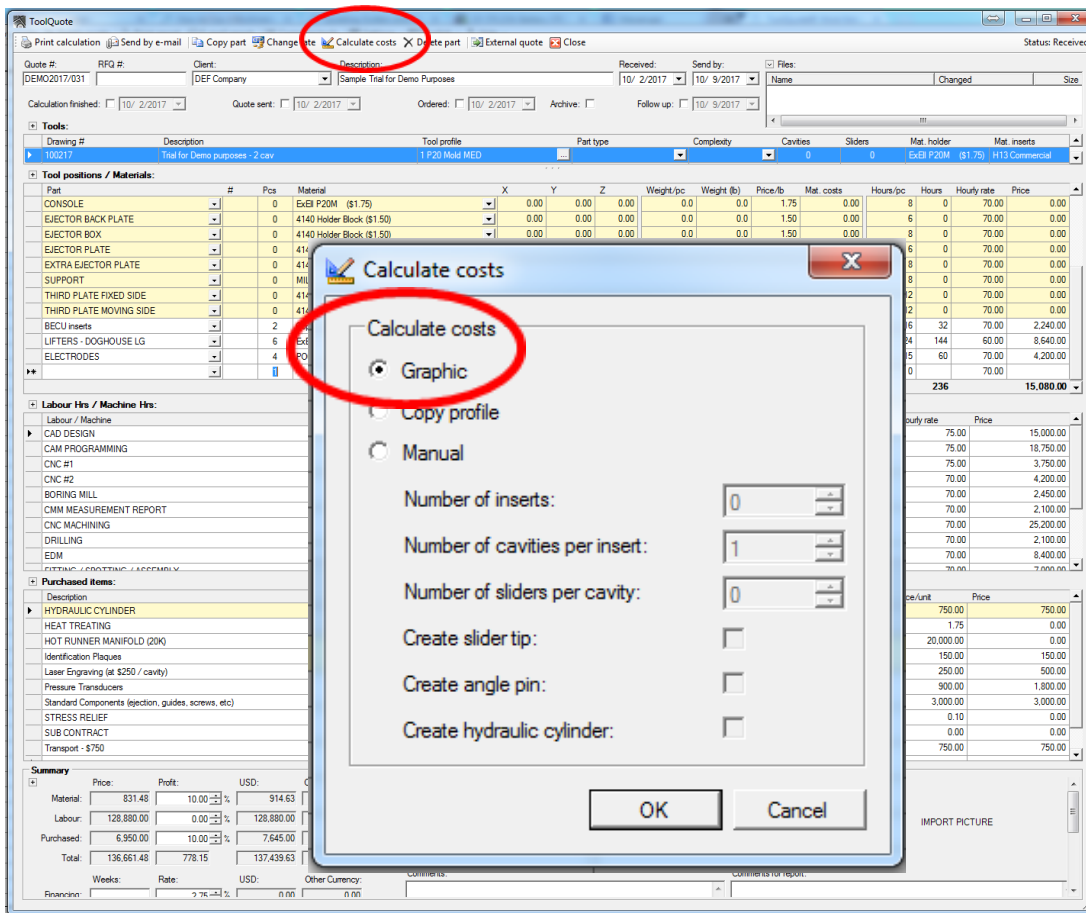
ToolQuote

Print calculation | Send by e-mail | Copy part | Change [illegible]ate | Calculate costs | Delete part | External quote | Close

Status: Received

Quote #: DEMO2017/031
RFQ #:
Client: DEF Company
Description: Sample Trial for Demo Purposes
Received: 10/ 2/2017
Send by: 10/ 9/2017
Files:

| Name | Changed | Size |
|---|---|---|

Calculation finished: 10/ 2/2017
Quote sent: 10/ 2/2017
Ordered: 10/ 2/2017
Archive:
Follow up: 10/ 9/2017

Tools:

| Drawing # | Description | Tool profile | Part type | Complexity | Cavities | Sliders | Mat. holder | Mat. inserts |
|---|---|---|---|---|---|---|---|---|
| 100217 | Trial for Demo purposes - 2 cav | 1 P20 Mold MED | | | 0 | 0 | ExEll P20M ($1.75) | H13 Commercial |

Tool positions / Materials:

| Part | # | Pcs | Material | X | Y | Z | Weight/pc | Weight (lb) | Price/lb | Mat. costs | Hours/pc | Hours | Hourly rate | Price |
|---|---|---|---|---|---|---|---|---|---|---|---|---|---|---|
| CONSOLE | | 0 | ExEll P20M ($1.75) | 0.00 | 0.00 | 0.00 | 0.0 | 0.0 | 1.75 | 0.00 | 8 | 0 | 70.00 | 0.00 |
| EJECTOR BACK PLATE | | 0 | 4140 Holder Block ($1.50) | 0.00 | 0.00 | 0.00 | 0.0 | 0.0 | 1.50 | 0.00 | 6 | 0 | 70.00 | 0.00 |
| EJECTOR BOX | | 0 | 4140 Holder Block ($1.50) | 0.00 | 0.00 | 0.00 | 0.0 | 0.0 | 1.50 | 0.00 | 8 | 0 | 70.00 | 0.00 |
| EJECTOR PLATE | | 0 | 414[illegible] | | | | | | | | 6 | 0 | 70.00 | 0.00 |
| EXTRA EJECTOR PLATE | | 0 | 414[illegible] | | | | | | | | 8 | 0 | 70.00 | 0.00 |
| SUPPORT | | 0 | MIL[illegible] | | | | | | | | 8 | 0 | 70.00 | 0.00 |
| THIRD PLATE FIXED SIDE | | 0 | 414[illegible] | | | | | | | | 12 | 0 | 70.00 | 0.00 |
| THIRD PLATE MOVING SIDE | | 0 | 414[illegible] | | | | | | | | 12 | 0 | 70.00 | 0.00 |
| BECU inserts | | 2 | | | | | | | | | 16 | 32 | 70.00 | 2,240.00 |
| LIFTERS - DOGHOUSE LG | | 6 | Ex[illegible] | | | | | | | | 24 | 144 | 60.00 | 8,640.00 |
| ELECTRODES | | 4 | PO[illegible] | | | | | | | | 15 | 60 | 70.00 | 4,200.00 |
| | | 1 | | | | | | | | | | 0 | 70.00 | |
| | | | | | | | | | | | | 236 | | 15,080.00 |

Labour Hrs / Machine Hrs:

| Labour / Machine | Hourly rate | Price |
|---|---|---|
| CAD DESIGN | 75.00 | 15,000.00 |
| CAM PROGRAMMING | 75.00 | 18,750.00 |
| CNC #1 | 75.00 | 3,750.00 |
| CNC #2 | 70.00 | 4,200.00 |
| BORING MILL | 70.00 | 2,450.00 |
| CMM MEASUREMENT REPORT | 70.00 | 2,100.00 |
| CNC MACHINING | 70.00 | 25,200.00 |
| DRILLING | 70.00 | 2,100.00 |
| EDM | 70.00 | 8,400.00 |
| FITTING / SPOTTING / ASSEMBLY | 70.00 | 7,000.00 |

Purchased items:

| Description | Price/unit | Price |
|---|---|---|
| HYDRAULIC CYLINDER | 750.00 | 750.00 |
| HEAT TREATING | 1.75 | 0.00 |
| HOT RUNNER MANIFOLD (20K) | 20,000.00 | 0.00 |
| Identification Plaques | 150.00 | 150.00 |
| Laser Engraving (at $250 / cavity) | 250.00 | 500.00 |
| Pressure Transducers | 900.00 | 1,800.00 |
| Standard Components (ejection, guides, screws, etc) | 3,000.00 | 3,000.00 |
| STRESS RELIEF | 0.10 | 0.00 |
| SUB CONTRACT | 0.00 | 0.00 |
| Transport - $750 | 750.00 | 750.00 |

Summary

| | Price: | Profit: | USD: |
|---|---|---|---|
| Material: | 831.48 | 10.00 % | 914.63 |
| Labour: | 128,880.00 | 0.00 % | 128,880.00 |
| Purchased: | 6,950.00 | 10.00 % | 7,645.00 |
| Total: | 136,661.48 | 778.15 | 137,439.63 |

Weeks: Rate: USD: Other Currency:
Financing: 2.75 % 0.00 0.00
Comments:
Comments for report:
IMPORT PICTURE

Calculate costs
Calculate costs
Graphic
Copy profile
Manual
Number of inserts: 0
Number of cavities per insert: 1
Number of sliders per cavity: 0
Create slider tip:
Create angle pin:
Create hydraulic cylinder:
OK
Cancel